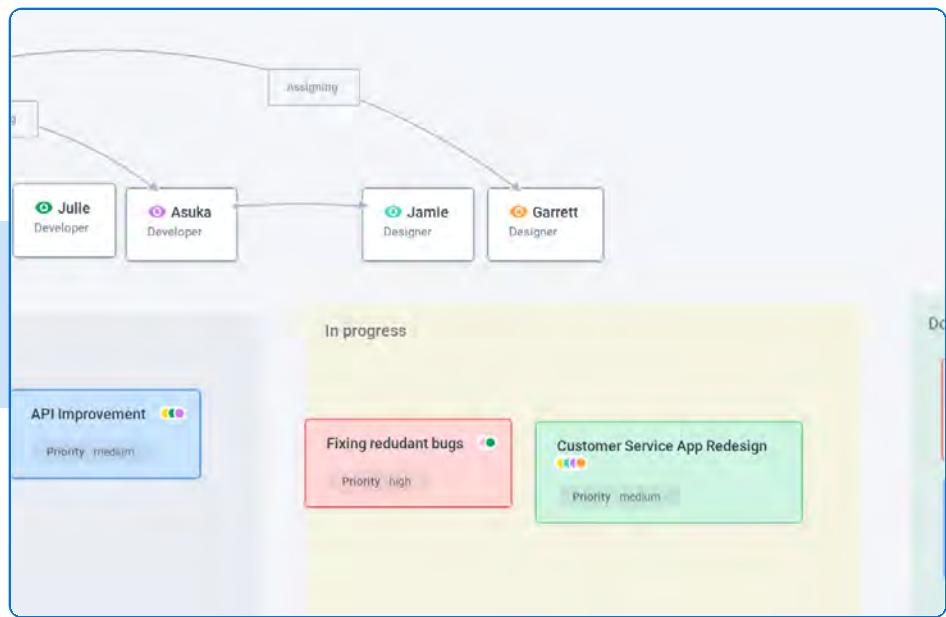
assigning

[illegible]

Julie
Developer

Asuka
Developer

Jamie
Designer

Garrett
Designer

In progress

Do

API Improvement
Priority medium

Fixing redudant bugs
Priority high

Customer Service App Redesign
Priority medium